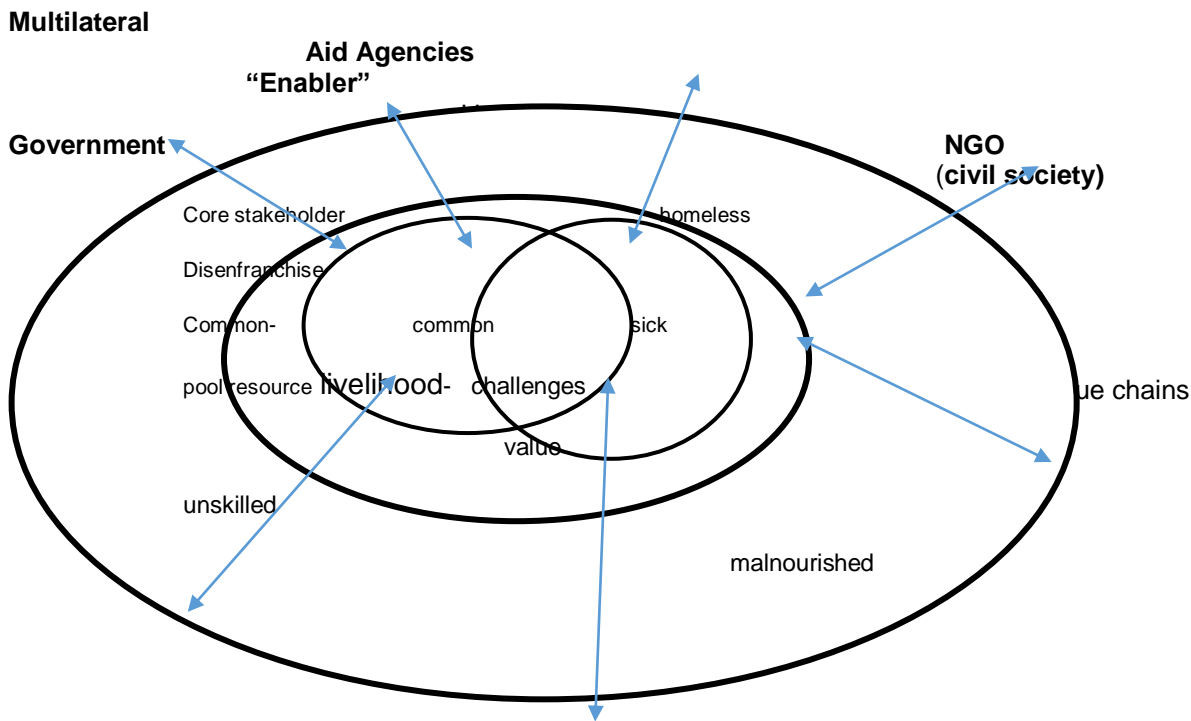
Multilateral

Aid Agencies
"Enabler"

Government

NGO
(civil society)

Core stakeholder

Disenfranchise

Common-

pool resource

livelihood-

common

challenges

homeless

sick

value

ue chains

unskilled

malnourished